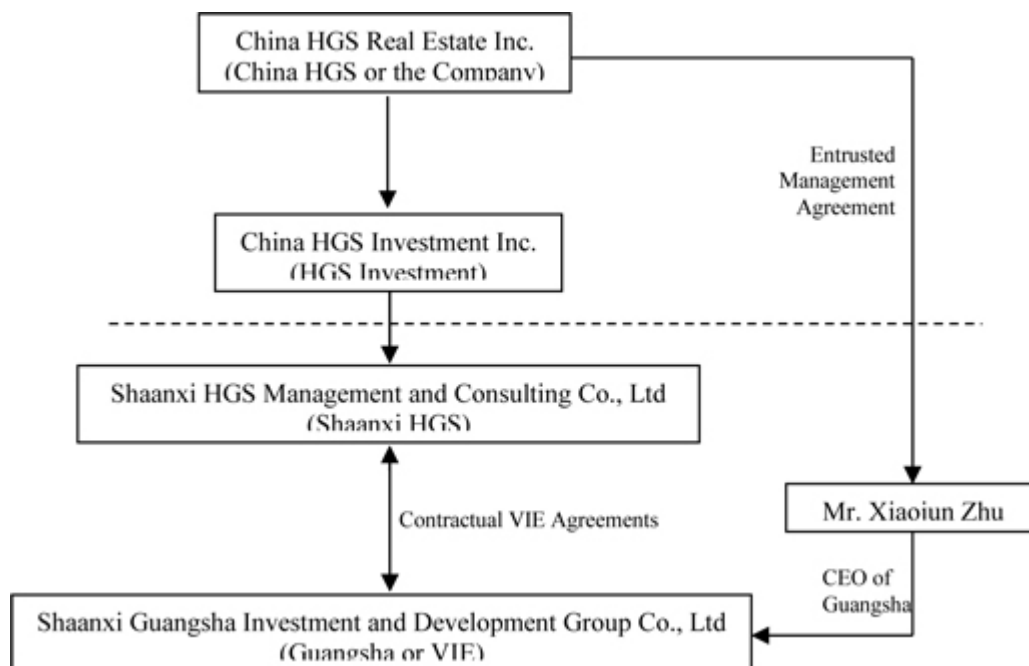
China HGS Real Estate Inc.
(China HGS or the Company)

Entrusted Management Agreement

China HGS Investment Inc.
(HGS Investment)

Shaanxi HGS Management and Consulting Co., Ltd
(Shaanxi HGS)

Contractual VIE Agreements

Mr. Xiaojun Zhu

CEO of Guangsha

Shaanxi Guangsha Investment and Development Group Co., Ltd
(Guangsha or VIE)